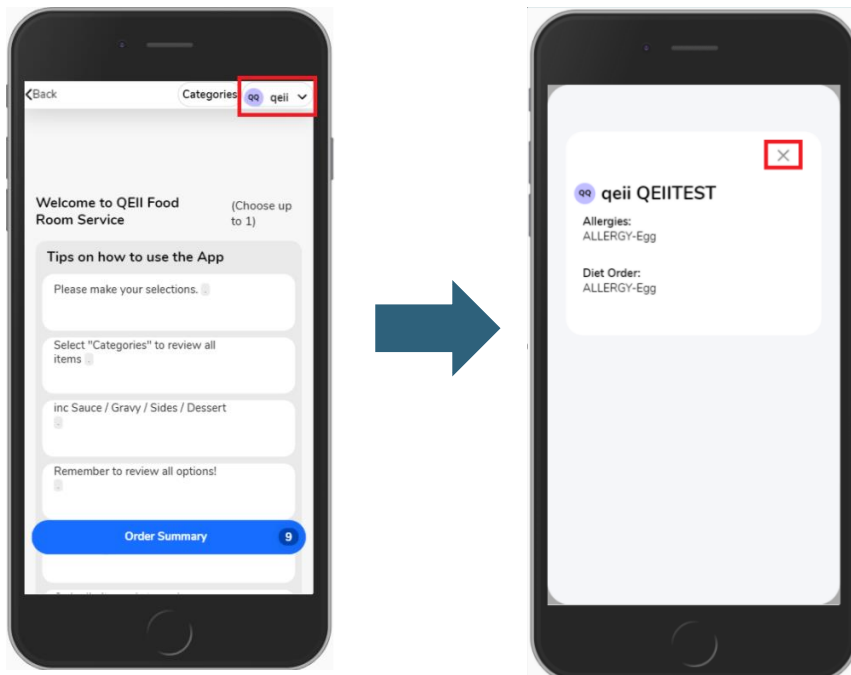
Back

Categories

QQ qeii

Welcome to QEII Food Room Service

(Choose up to 1)

Tips on how to use the App

Please make your selections.

Select "Categories" to review all items

inc Sauce / Gravy / Sides / Dessert

Remember to review all options!

Order Summary 9

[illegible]

×

QQ qeii QEIITEST

Allergies:
ALLERGY-Egg

Diet Order:
ALLERGY-Egg